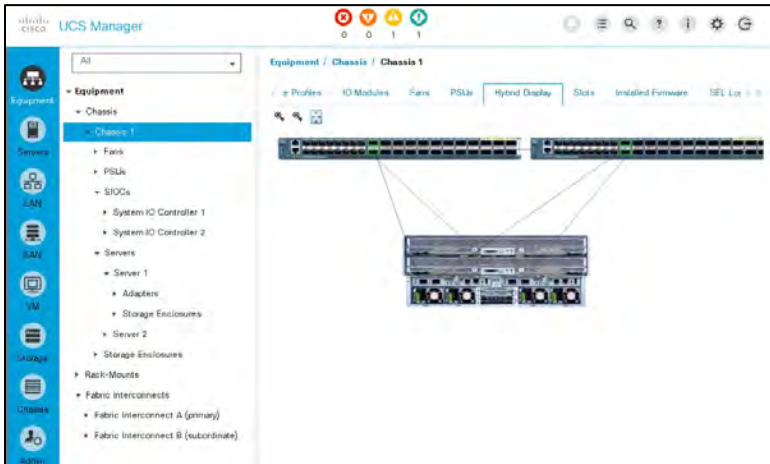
cisco UCS Manager

0 0 1 1

Equipment
Servers
LAN
SAN
VM
Storage
Chassis
Admin

All

▾ Equipment
▾ Chassis
▾ Chassis 1
▸ Fans
▸ PSUs
▾ SIOCs
▸ System IO Controller 1
▸ System IO Controller 2
▾ Servers
▾ Server 1
▸ Adapters
▸ Storage Enclosures
▸ Server 2
▸ Storage Enclosures
▸ Rack-Mounts
▾ Fabric Interconnects
▸ Fabric Interconnect A (primary)
▸ Fabric Interconnect B (subordinate)

Equipment / Chassis / Chassis 1

e Profiles IO Modules Fans PSUs Hybrid Display Slots Installed Firmware SEL Lo